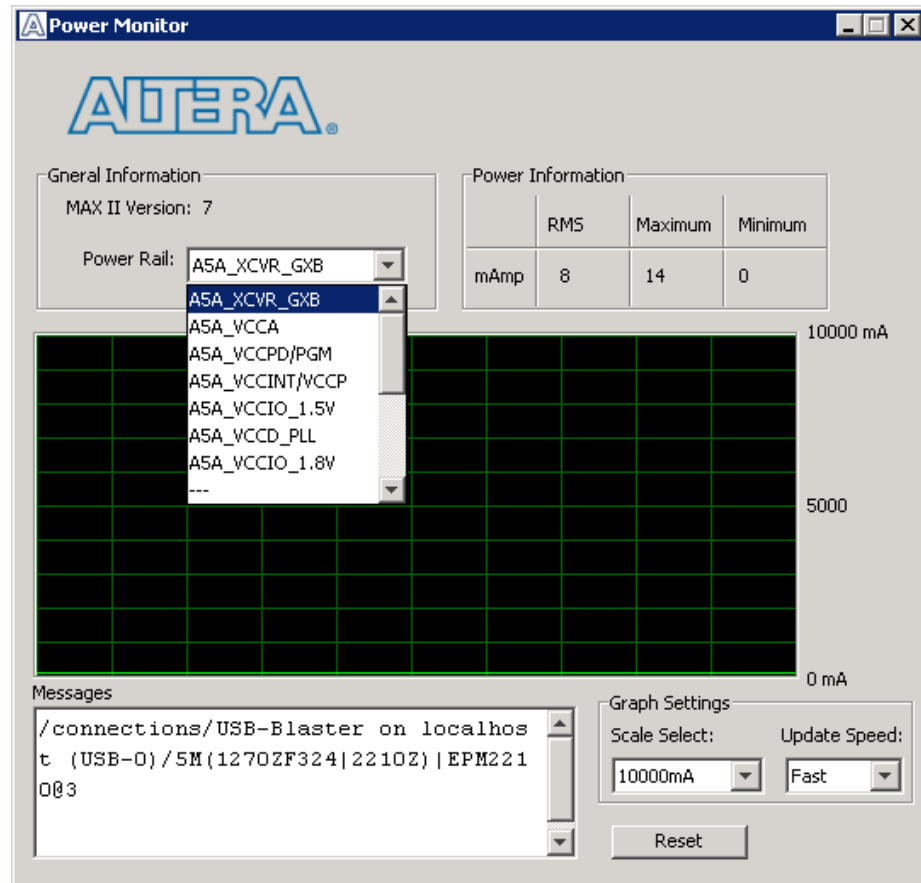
Power Monitor

ALTERA®

Gneral Information

MAX II Version: 7

Power Rail: A5A_XCVR_GXB

A5A_XCVR_GXB
A5A_VCCA
A5A_VCCPD/PGM
A5A_VCCINT/VCCP
A5A_VCCIO_1.5V
A5A_VCCD_PLL
A5A_VCCIO_1.8V
---

Power Information

| | RMS | Maximum | Minimum |
|---|---|---|---|
| mAmp | 8 | 14 | 0 |

10000 mA

5000

0 mA

Messages

/connections/USB-Blaster on localhost (USB-0)/5M(1270ZF324|2210Z)|EPM2210@3

Graph Settings

Scale Select: 10000mA

Update Speed: Fast

Reset